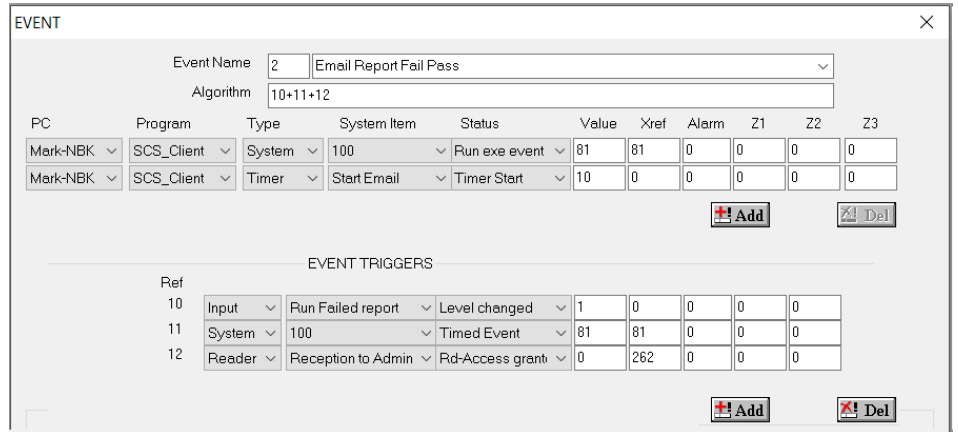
EVENT

Event Name 2 Email Report Fail Pass

Algorithm 10+11+12

| PC | Program | Type | System Item | Status | Value | Xref | Alarm | Z1 | Z2 | Z3 |
|---|---|---|---|---|---|---|---|---|---|---|
| Mark-NBK | SCS_Client | System | 100 | Run exe event | 81 | 81 | 0 | 0 | 0 | 0 |
| Mark-NBK | SCS_Client | Timer | Start Email | Timer Start | 10 | 0 | 0 | 0 | 0 | 0 |

Add Del

EVENT TRIGGERS

| Ref | | | | | | | | |
|---|---|---|---|---|---|---|---|---|
| 10 | Input | Run Failed report | Level changed | 1 | 0 | 0 | 0 | 0 |
| 11 | System | 100 | Timed Event | 81 | 81 | 0 | 0 | 0 |
| 12 | Reader | Reception to Admin | Rd-Access grant | 0 | 262 | 0 | 0 | 0 |

Add Del